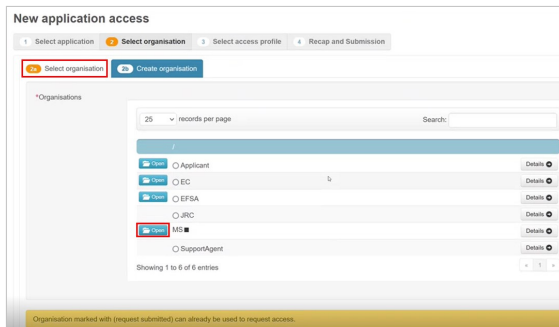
New application access

1 Select application
2 Select organisation
3 Select access profile
4 Recap and Submission

2a Select organisation
2b Create organisation

*Organisations

25 records per page

Search:

/

Open Applicant Details
Open EC Details
Open EFSA Details
JRC Details
Open MS Details
SupportAgent Details

Showing 1 to 6 of 6 entries

« 1 »

Organisation marked with (request submitted) can already be used to request access.